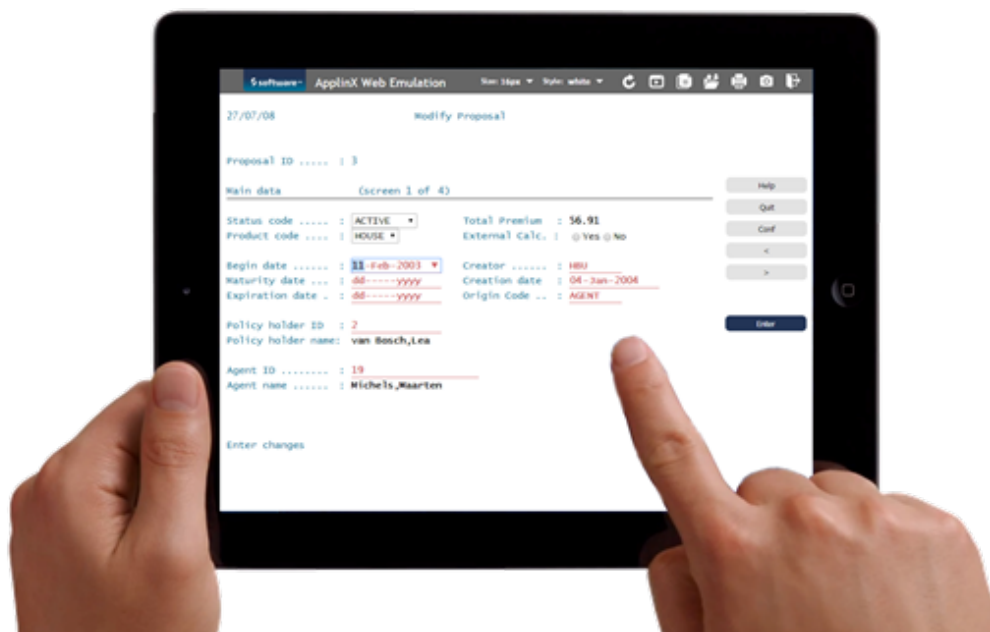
software ApplinX Web Emulation Size: 16px Style: white

27/07/08 Modify Proposal

Proposal ID ..... : 3

Main data (screen 1 of 4)

Status code ..... : ACTIVE
Product code .... : HOUSE

Total Premium : 56.91
External Calc. : Yes No

Begin date ...... : 11-Feb-2003
Maturity date ... : dd-----yyyy
Expiration date . : dd-----yyyy

Creator ....... : HBU
Creation date : 04-Jan-2004
Origin Code .. : AGENT

Policy holder ID : 2
Policy holder name: van Bosch,Lea

Agent ID ........ : 19
Agent name ...... : Michels,Maarten

Enter changes

Help
Quit
Conf
<
>
Enter